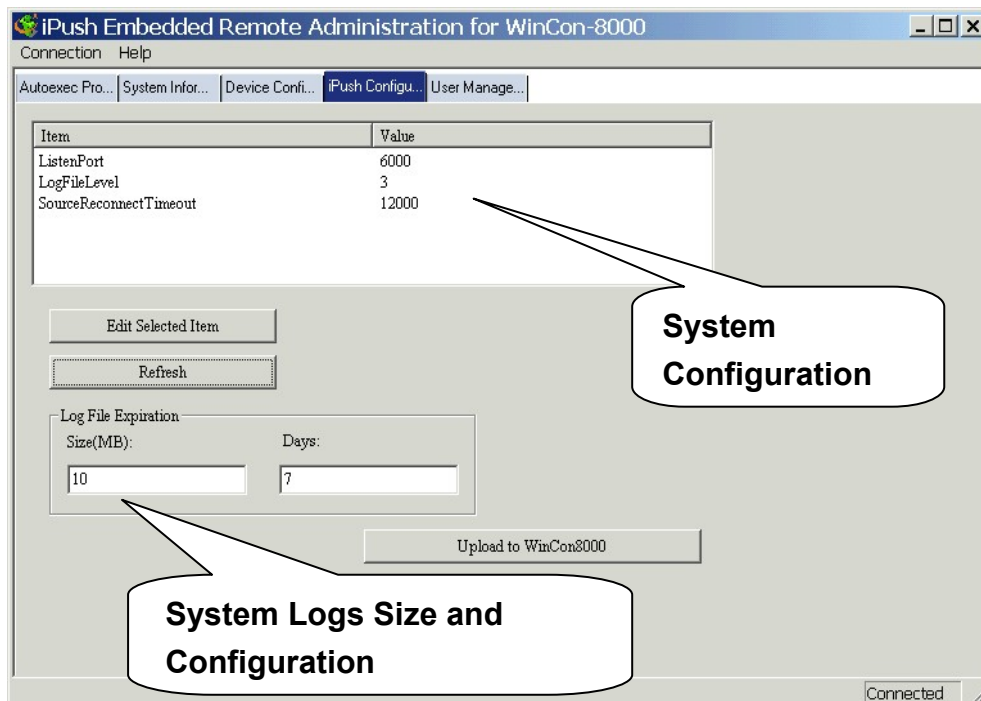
iPush Embedded Remote Administration for WinCon-8000

Connection Help

Autoexec Pro... | System Infor... | Device Confi... | iPush Configu... | User Manage...

| Item | Value |
|---|---|
| ListenPort | 6000 |
| LogFileLevel | 3 |
| SourceReconnectTimeout | 12000 |

Edit Selected Item

Refresh

Log File Expiration

Size(MB): 10

Days: 7

Upload to WinCon8000

System Configuration

System Logs Size and Configuration

Connected